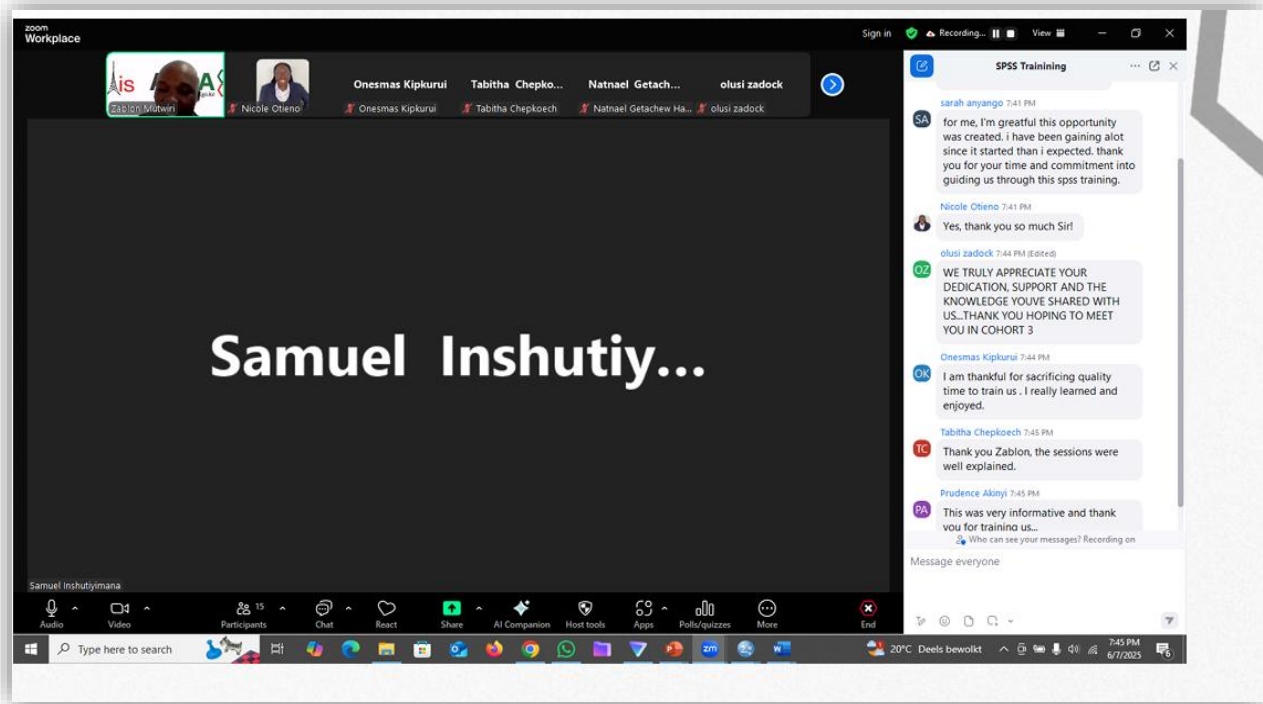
zoom Workplace

Sign in Recording... View

Zablon Mutwiri
Nicole Otieno
Onesmas Kipkurui
Onesmas Kipkurui
Tabitha Chepko...
Tabitha Chepkoech
Natnael Getach...
Natnael Getachew Ha...
olusi zadock
olusi zadock

Samuel Inshutiy...

Samuel Inshutiyimana

Audio Video Participants 15 Chat React Share AI Companion Host tools Apps Polls/quizzes More End

SPSS Trainining

sarah anyango 7:41 PM
for me, I'm greatful this opportunity was created. i have been gaining alot since it started than i expected. thank you for your time and commitment into guiding us through this spss training.

Nicole Otieno 7:41 PM
Yes, thank you so much Sir!

olusi zadock 7:44 PM (Edited)
WE TRULY APPRECIATE YOUR DEDICATION, SUPPORT AND THE KNOWLEDGE YOUVE SHARED WITH US...THANK YOU HOPING TO MEET YOU IN COHORT 3

Onesmas Kipkurui 7:44 PM
I am thankful for sacrificing quality time to train us . I really learned and enjoyed.

Tabitha Chepkoech 7:45 PM
Thank you Zablon, the sessions were well explained.

Prudence Akinyi 7:45 PM
This was very informative and thank you for training us...

Who can see your messages? Recording on

Message everyone

Type here to search
20°C Deels bewolkt 7:45 PM 6/7/2025